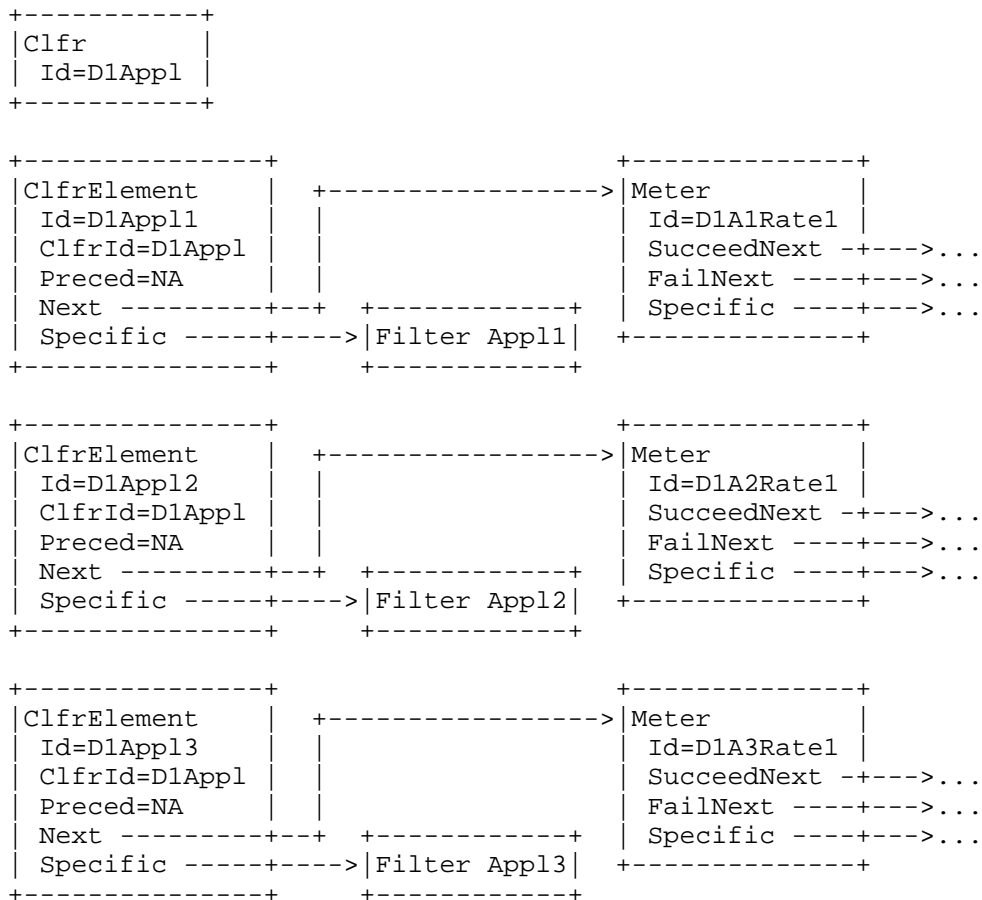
Clfr
Id=D1Appl

ClfrElement
Id=D1Appl1
ClfrId=D1Appl
Preced=NA
Next
Specific

Filter Appl1

Meter
Id=D1A1Rate1
SucceedNext ...
FailNext ...
Specific ...

ClfrElement
Id=D1Appl2
ClfrId=D1Appl
Preced=NA
Next
Specific

Filter Appl2

Meter
Id=D1A2Rate1
SucceedNext ...
FailNext ...
Specific ...

ClfrElement
Id=D1Appl3
ClfrId=D1Appl
Preced=NA
Next
Specific

Filter Appl3

Meter
Id=D1A3Rate1
SucceedNext ...
FailNext ...
Specific ...